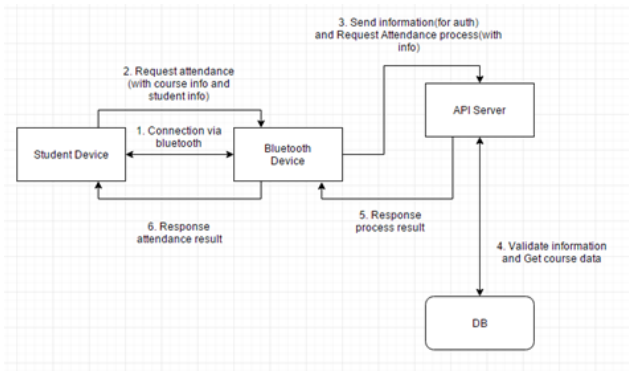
3. Send information(for auth) and Request Attendance process(with info)

2. Request attendance (with course info and student info)

API Server

Student Device

1. Connection via bluetooth

Bluetooth Device

6. Response attendance result

5. Response process result

4. Validate information and Get course data

DB